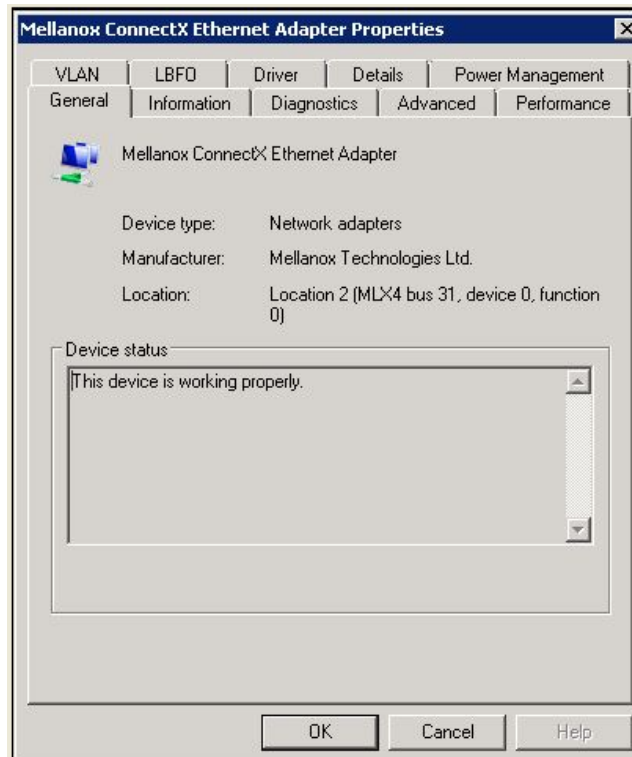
Mellanox ConnectX Ethernet Adapter Properties

VLAN | LBFO | Driver | Details | Power Management
General | Information | Diagnostics | Advanced | Performance

Mellanox ConnectX Ethernet Adapter

Device type: Network adapters

Manufacturer: Mellanox Technologies Ltd.

Location: Location 2 (MLX4 bus 31, device 0, function 0)

Device status

This device is working properly.

OK Cancel Help